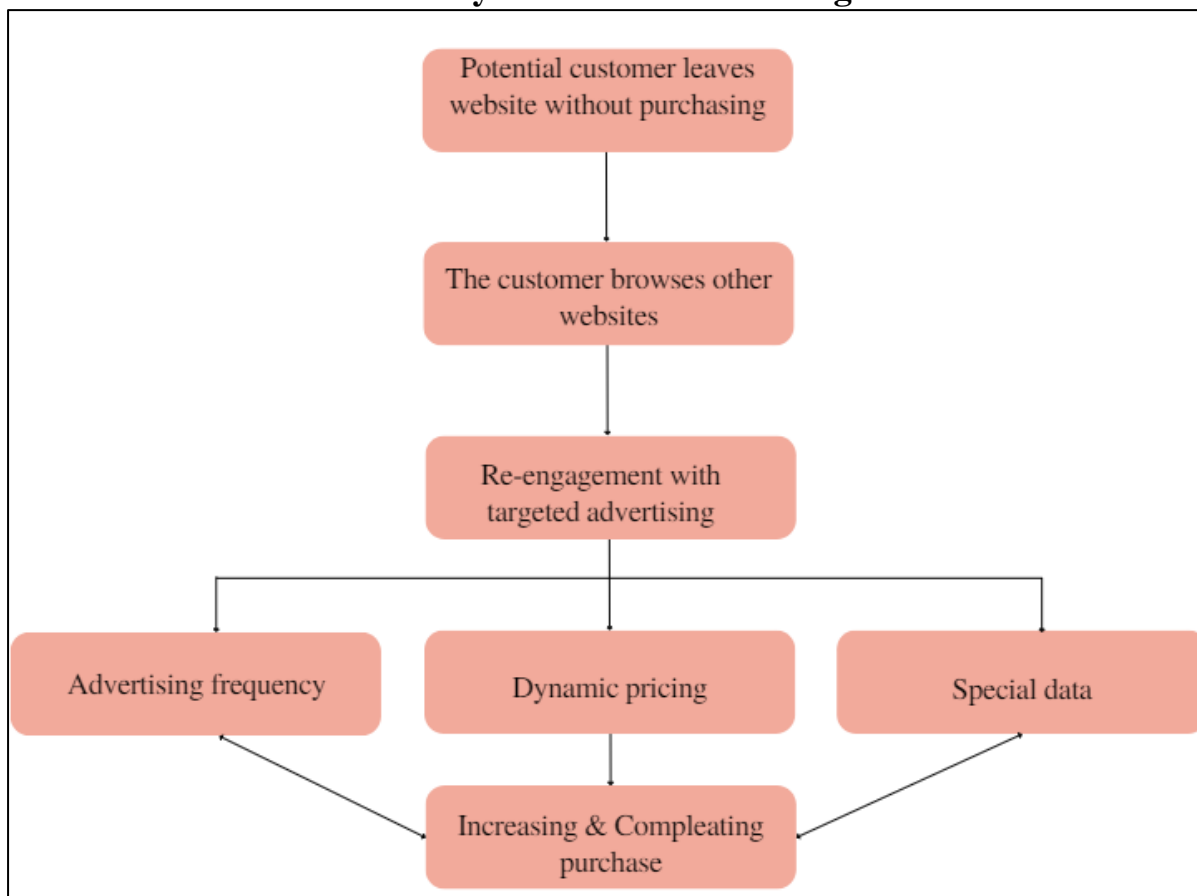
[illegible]

Potential customer leaves website without purchasing

The customer browses other websites

Re-engagement with targeted advertising

Advertising frequency

Dynamic pricing

Special data

Increasing & Compleating purchase